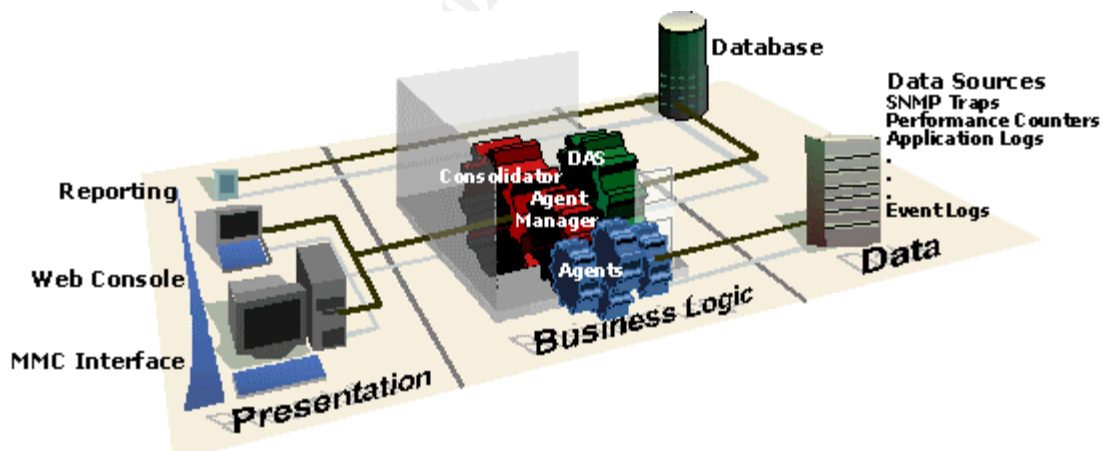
Database

Data Sources
SNMP Traps
Performance Counters
Application Logs
.
.
.
Event Logs

DAS
Consolidator
Agent
Manager
Agents

Reporting

Web Console

MMC Interface

Presentation

Business Logic

Data